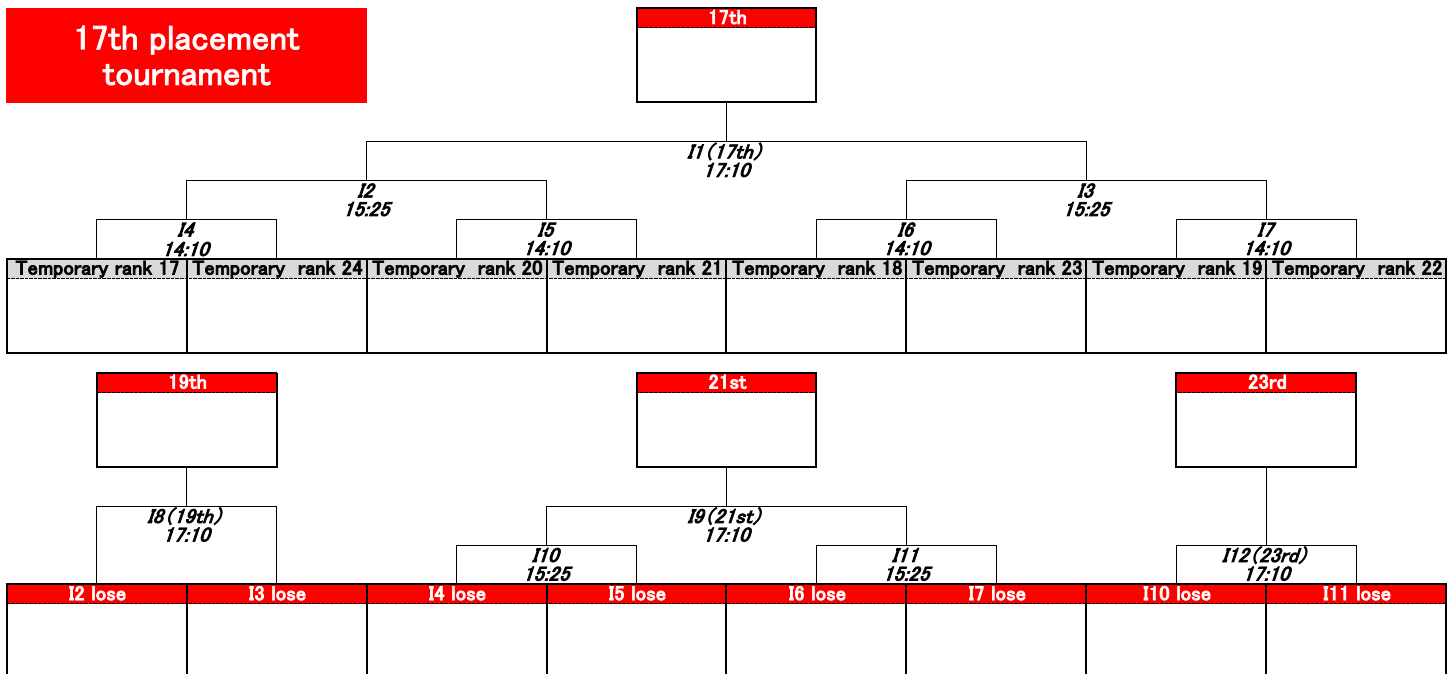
17th placement tournament

17th

I1(17th)
17:10

I2
15:25

I3
15:25

I4
14:10

I5
14:10

I6
14:10

I7
14:10

| Temporary rank 17 | Temporary rank 24 | Temporary rank 20 | Temporary rank 21 | Temporary rank 18 | Temporary rank 23 | Temporary rank 19 | Temporary rank 22 |
|---|---|---|---|---|---|---|---|

19th

21st

23rd

I8(19th)
17:10

I9(21st)
17:10

I10
15:25

I11
15:25

I12(23rd)
17:10

| I2 lose | I3 lose | I4 lose | I5 lose | I6 lose | I7 lose | I10 lose | I11 lose |
|---|---|---|---|---|---|---|---|